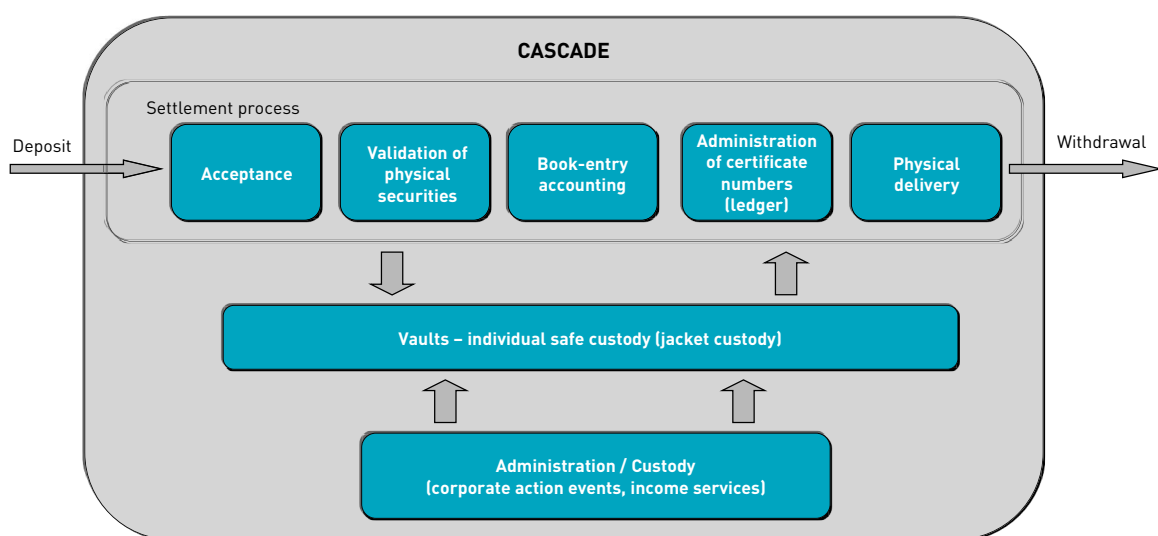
CASCADE

Settlement process

Deposit

Acceptance

Validation of physical securities

Book-entry accounting

Administration of certificate numbers (ledger)

Physical delivery

Withdrawal

Vaults – individual safe custody (jacket custody)

Administration / Custody (corporate action events, income services)